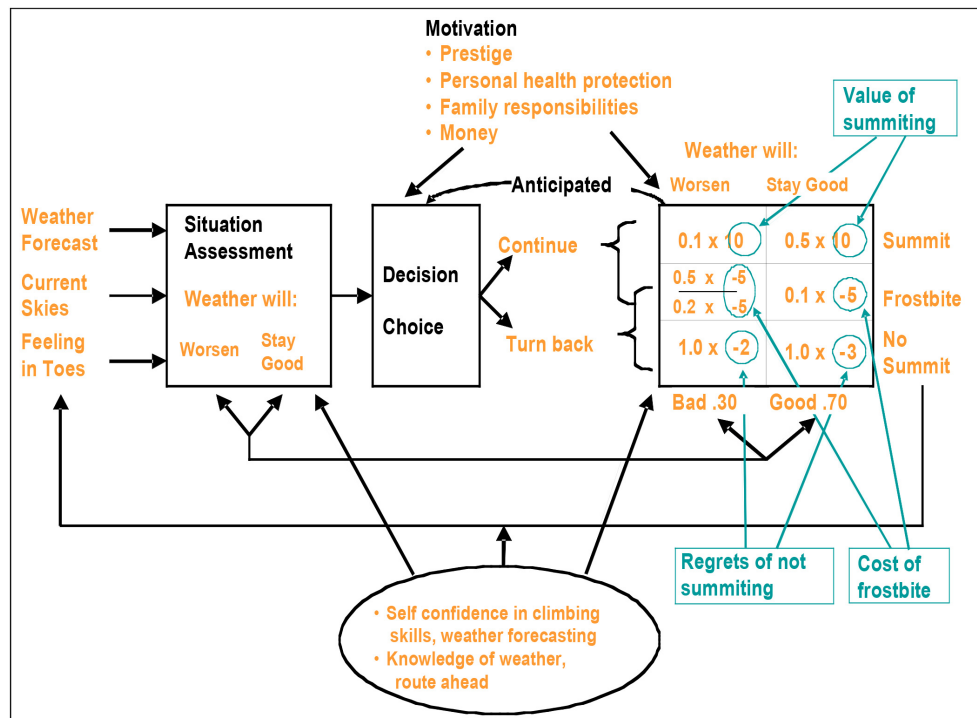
Motivation
• Prestige
• Personal health protection
• Family responsibilities
• Money

Value of summiting

Weather will:
Worsen Stay Good

Anticipated

Weather Forecast
Current Skies
Feeling in Toes

Situation Assessment
Weather will:
Worsen Stay Good

Decision Choice

Continue
Turn back

| | |
|---|---|
| 0.1 x 10 | 0.5 x 10 |
| 0.5 x -5 / 0.2 x -5 | 0.1 x -5 |
| 1.0 x -2 | 1.0 x -3 |

Summit
Frostbite
No Summit

Bad .30 Good .70

Regrets of not summiting

Cost of frostbite

• Self confidence in climbing skills, weather forecasting
• Knowledge of weather, route ahead